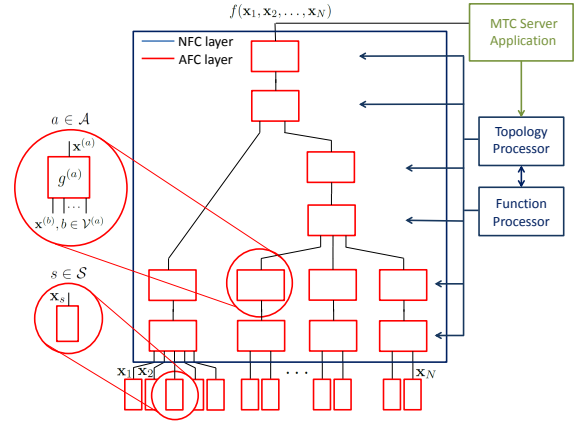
$f(\mathbf{x}_1, \mathbf{x}_2, \ldots, \mathbf{x}_N)$

MTC Server Application

NFC layer

AFC layer

Topology Processor

Function Processor

$a \in \mathcal{A}$

$\mathbf{x}^{(a)}$

$g^{(a)}$

$\mathbf{x}^{(b)}, b \in \mathcal{V}^{(a)}$

$s \in \mathcal{S}$

$\mathbf{x}_s$

$\mathbf{x}_1$ $\mathbf{x}_2$ $\cdots$ $\mathbf{x}_N$